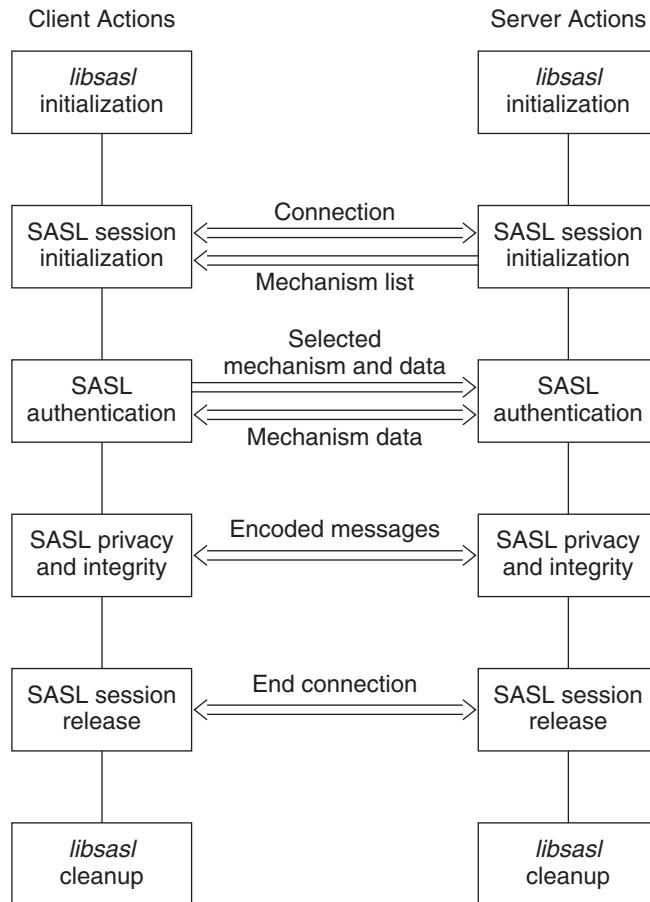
Client Actions

Server Actions

libsasl initialization

libsasl initialization

SASL session initialization

Connection

Mechanism list

SASL session initialization

SASL authentication

Selected mechanism and data

Mechanism data

SASL authentication

SASL privacy and integrity

Encoded messages

SASL privacy and integrity

SASL session release

End connection

SASL session release

libsasl cleanup

libsasl cleanup